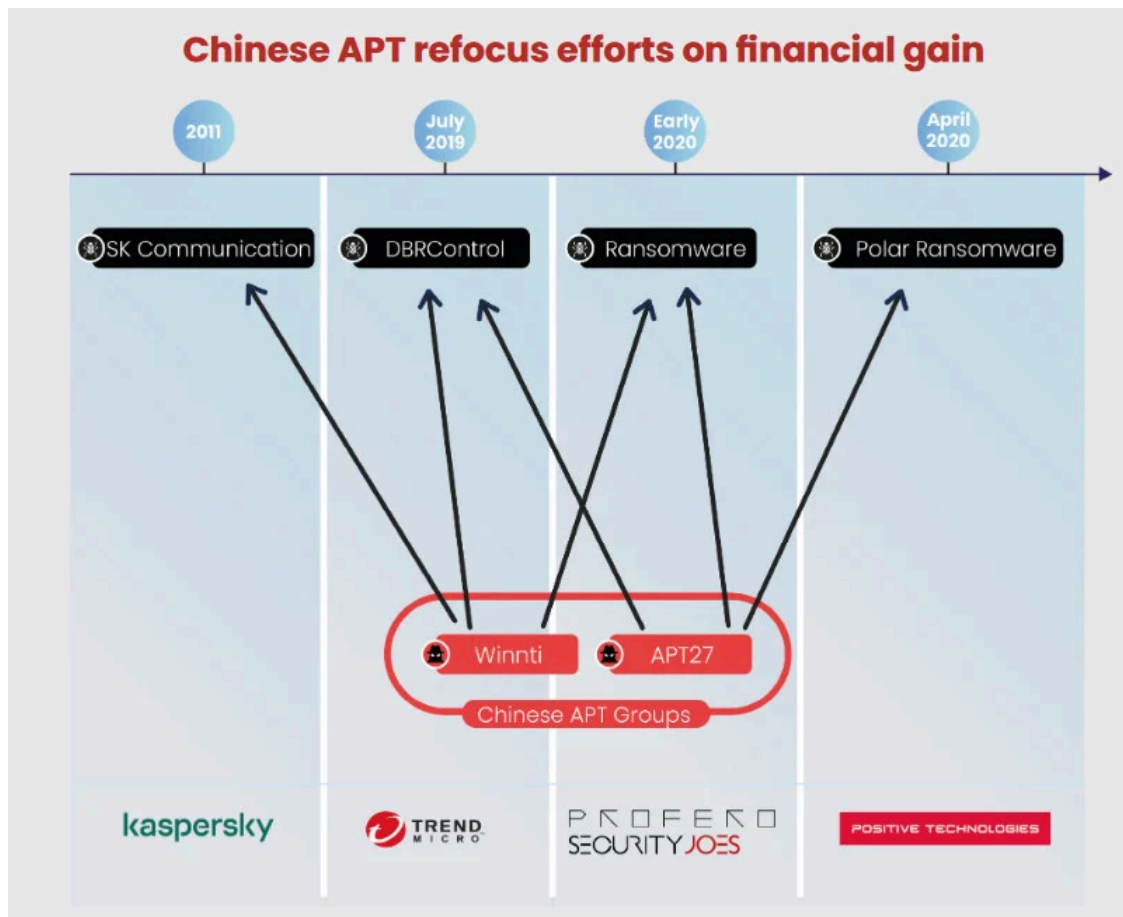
Chinese APT refocus efforts on financial gain

2011

July 2019

Early 2020

April 2020

SK Communication

DBRControl

Ransomware

Polar Ransomware

Winnti

APT27

Chinese APT Groups

kaspersky

TREND MICRO

PROFERO

SECURITY JOES

POSITIVE TECHNOLOGIES